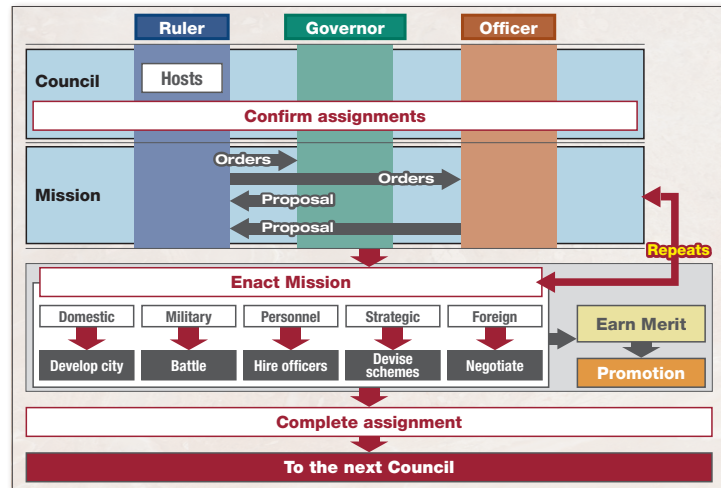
Ruler
Governor
Officer

Council
Hosts
Confirm assignments

Mission
Orders
Orders
Proposal
Proposal

Repeats

Enact Mission

Domestic
Military
Personnel
Strategic
Foreign

Develop city
Battle
Hire officers
Devise schemes
Negotiate

Earn Merit
Promotion

Complete assignment

To the next Council